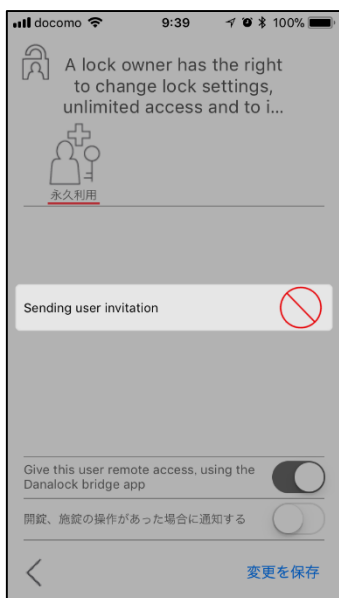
docomo 9:39 100%

A lock owner has the right to change lock settings, unlimited access and to i...

永久利用

Sending user invitation

Give this user remote access, using the Danalock bridge app

開錠、施錠の操作があった場合に通知する

<

変更を保存